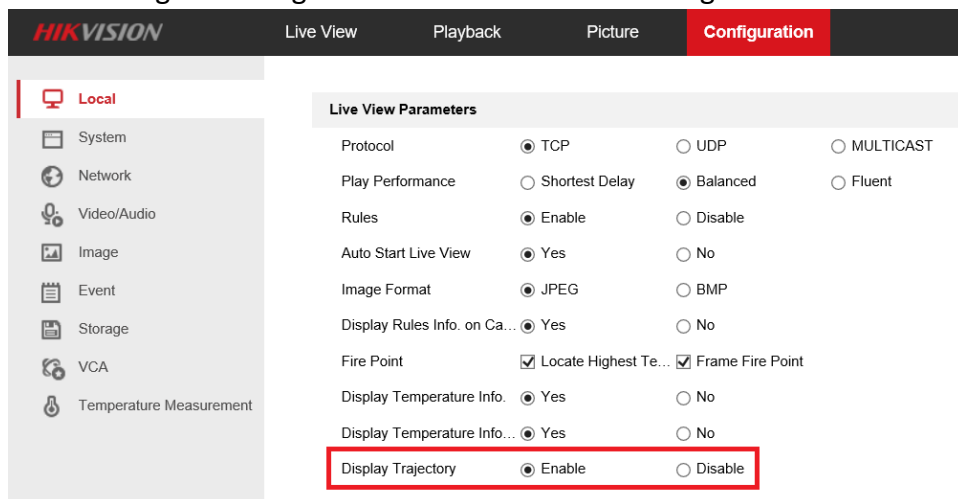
HIKVISION
Live View
Playback
Picture
Configuration

Local
System
Network
Video/Audio
Image
Event
Storage
VCA
Temperature Measurement

Live View Parameters

| | | | |
|---|---|---|---|
| Protocol | ◉ TCP | ○ UDP | ○ MULTICAST |
| Play Performance | ○ Shortest Delay | ◉ Balanced | ○ Fluent |
| Rules | ◉ Enable | ○ Disable | |
| Auto Start Live View | ◉ Yes | ○ No | |
| Image Format | ◉ JPEG | ○ BMP | |
| Display Rules Info. on Ca... | ◉ Yes | ○ No | |
| Fire Point | ☑ Locate Highest Te... | ☑ Frame Fire Point | |
| Display Temperature Info. | ◉ Yes | ○ No | |
| Display Temperature Info... | ◉ Yes | ○ No | |
| Display Trajectory | ◉ Enable | ○ Disable | |